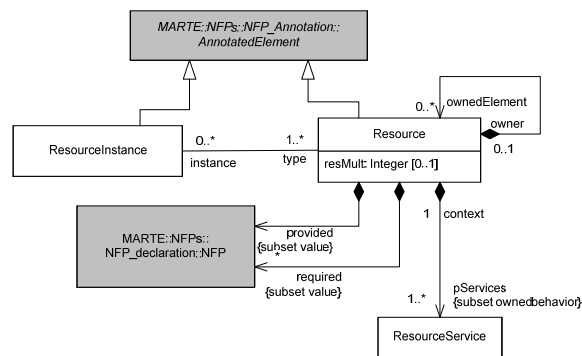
MARTE::NFPs::NFP_Annotation::AnnotatedElement

ResourceInstance

0..*

instance

1..*

type

Resource

resMult: Integer [0..1]

0..*

ownedElement

owner

0..1

MARTE::NFPs::NFP_declaration::NFP

provided
{subset value}

*

*

required
{subset value}

1

context

pServices
{subset ownedbehavior}

1..*

ResourceService